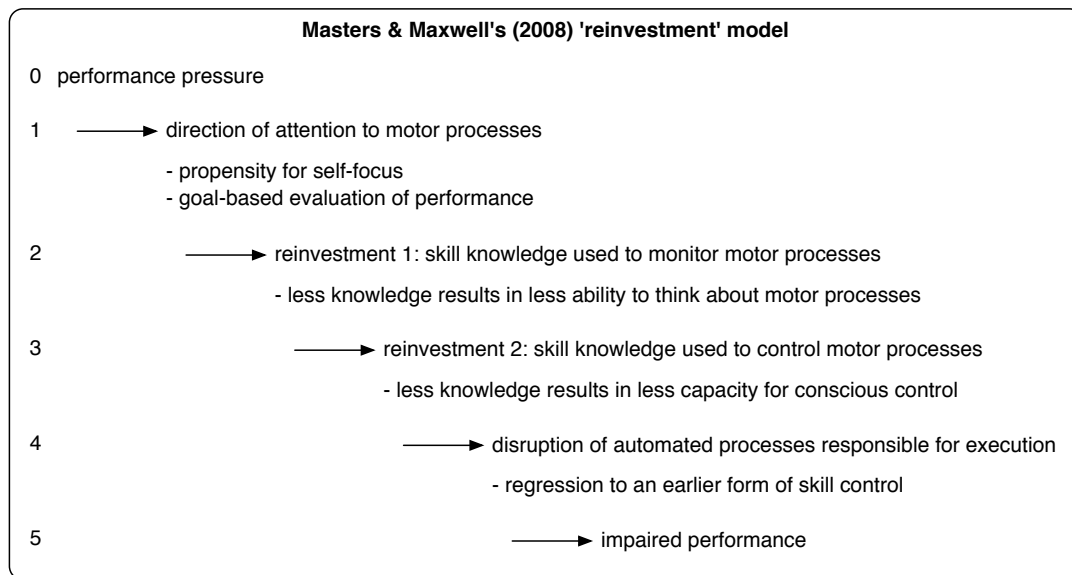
**Masters & Maxwell's (2008) 'reinvestment' model**

0 performance pressure

1 → direction of attention to motor processes

- propensity for self-focus
- goal-based evaluation of performance

2 → reinvestment 1: skill knowledge used to monitor motor processes

- less knowledge results in less ability to think about motor processes

3 → reinvestment 2: skill knowledge used to control motor processes

- less knowledge results in less capacity for conscious control

4 → disruption of automated processes responsible for execution

- regression to an earlier form of skill control

5 → impaired performance